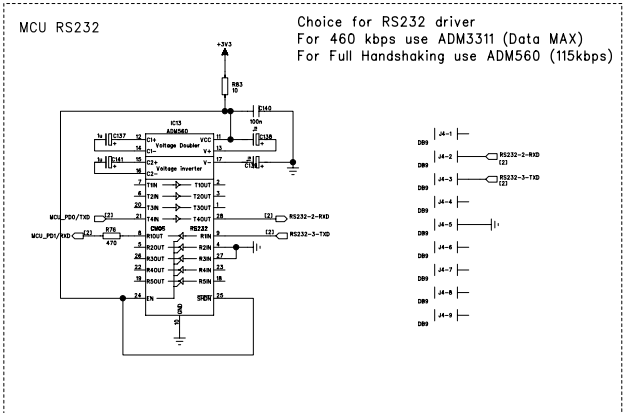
MCU RS232

Choice for RS232 driver
For 460 kbps use ADM3311 (Data MAX)
For Full Handshaking use ADM560 (115kbps)

+3V3

R83
10

C140
100n

IC13
ADM560

1u C137
1u C141

C1+
C1-
Voltage Doubler
C2+
C2-
Voltage Inverter

VCC
V+
V-

C138
C139

T1IN
T2IN
T3IN
T4IN

T1OUT
T2OUT
T3OUT
T4OUT

MCU_PD0/TXD
MCU_PD1/RXD

(2)
(2)

R76
470

CMOS
RS232

R1OUT
R2OUT
R3OUT
R4OUT
R5OUT
EN

R1IN
R2IN
R3IN
R4IN
R5IN
SHDN

GND

(2) RS232-2-RXD
(2) RS232-3-TXD

11
12
13
14
15
16
17
7
6
20
21
8
5
26
22
19
24
2
3
1
28
9
4
27
23
18
25
10

DB9 J4-1
DB9 J4-2 RS232-2-RXD (2)
DB9 J4-3 RS232-3-TXD (2)
DB9 J4-4
DB9 J4-5
DB9 J4-6
DB9 J4-7
DB9 J4-8
DB9 J4-9